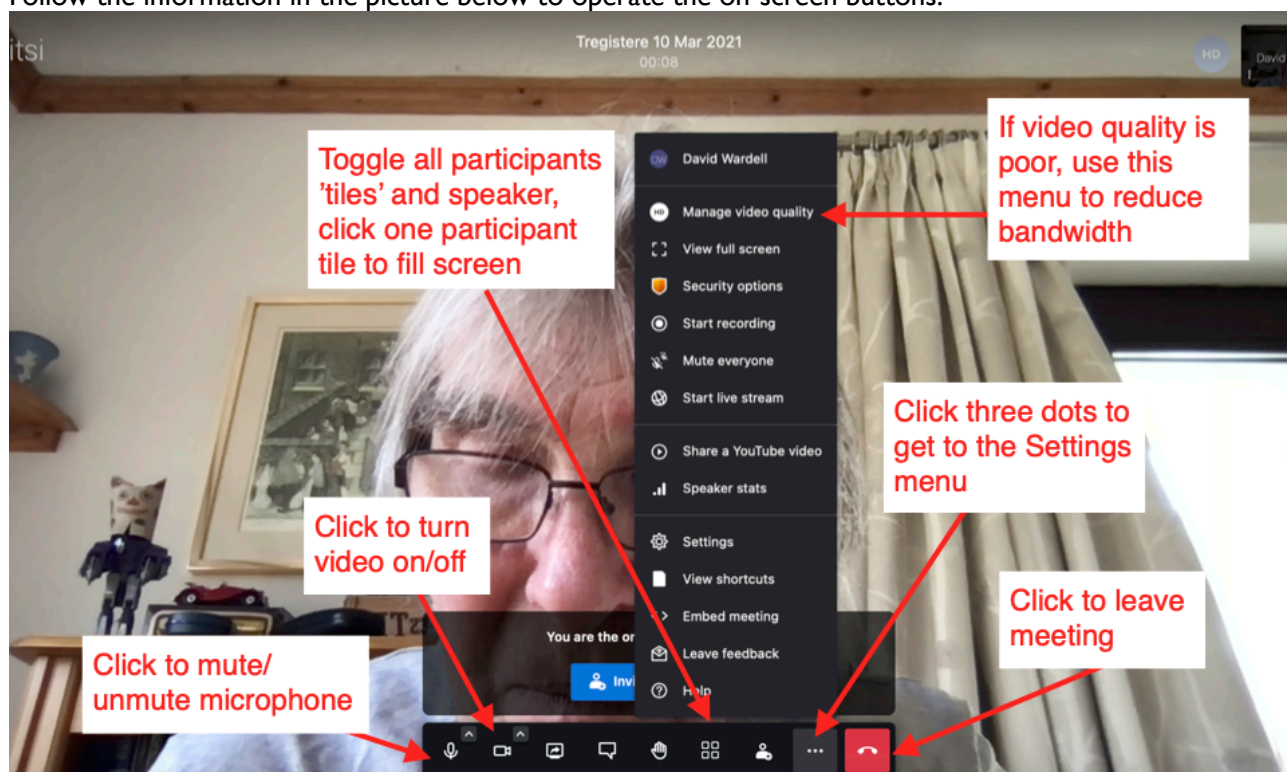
Follow the information in the picture below to operate the on-screen buttons.

itsi

Tregistere 10 Mar 2021
00:08

HD

David

Toggle all participants 'tiles' and speaker, click one participant tile to fill screen

DW David Wardell

HD Manage video quality

View full screen

Security options

Start recording

Mute everyone

Start live stream

Share a YouTube video

Speaker stats

Settings

View shortcuts

Embed meeting

Leave feedback

Help

If video quality is poor, use this menu to reduce bandwidth

Click three dots to get to the Settings menu

Click to turn video on/off

Click to leave meeting

You are the or

Invi

Click to mute/ unmute microphone